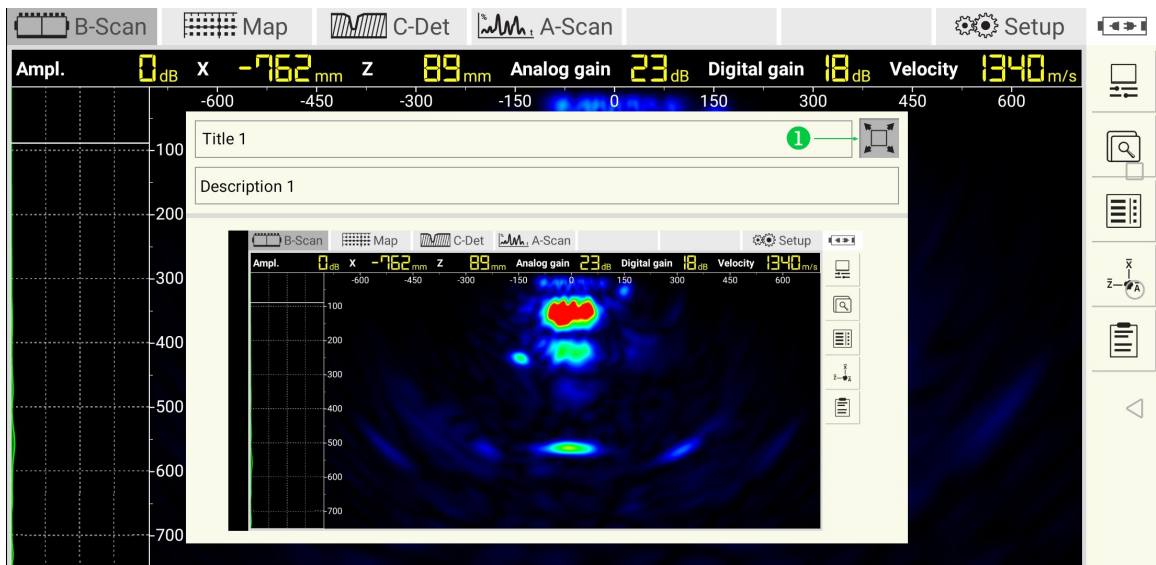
B-Scan Map C-Det A-Scan Setup

Ampl. 0 dB X -762 mm Z 89 mm Analog gain 23 dB Digital gain 18 dB Velocity 1340 m/s

-600 -450 -300 -150 0 150 300 450 600

100
200
300
400
500
600
700

Title 1

1

Description 1

B-Scan Map C-Det A-Scan Setup

Ampl. 0 dB X -762 mm Z 89 mm Analog gain 23 dB Digital gain 18 dB Velocity 1340 m/s

-600 -450 -300 -150 0 150 300 450 600

100
200
300
400
500
600
700

X
Z A

X
Z A